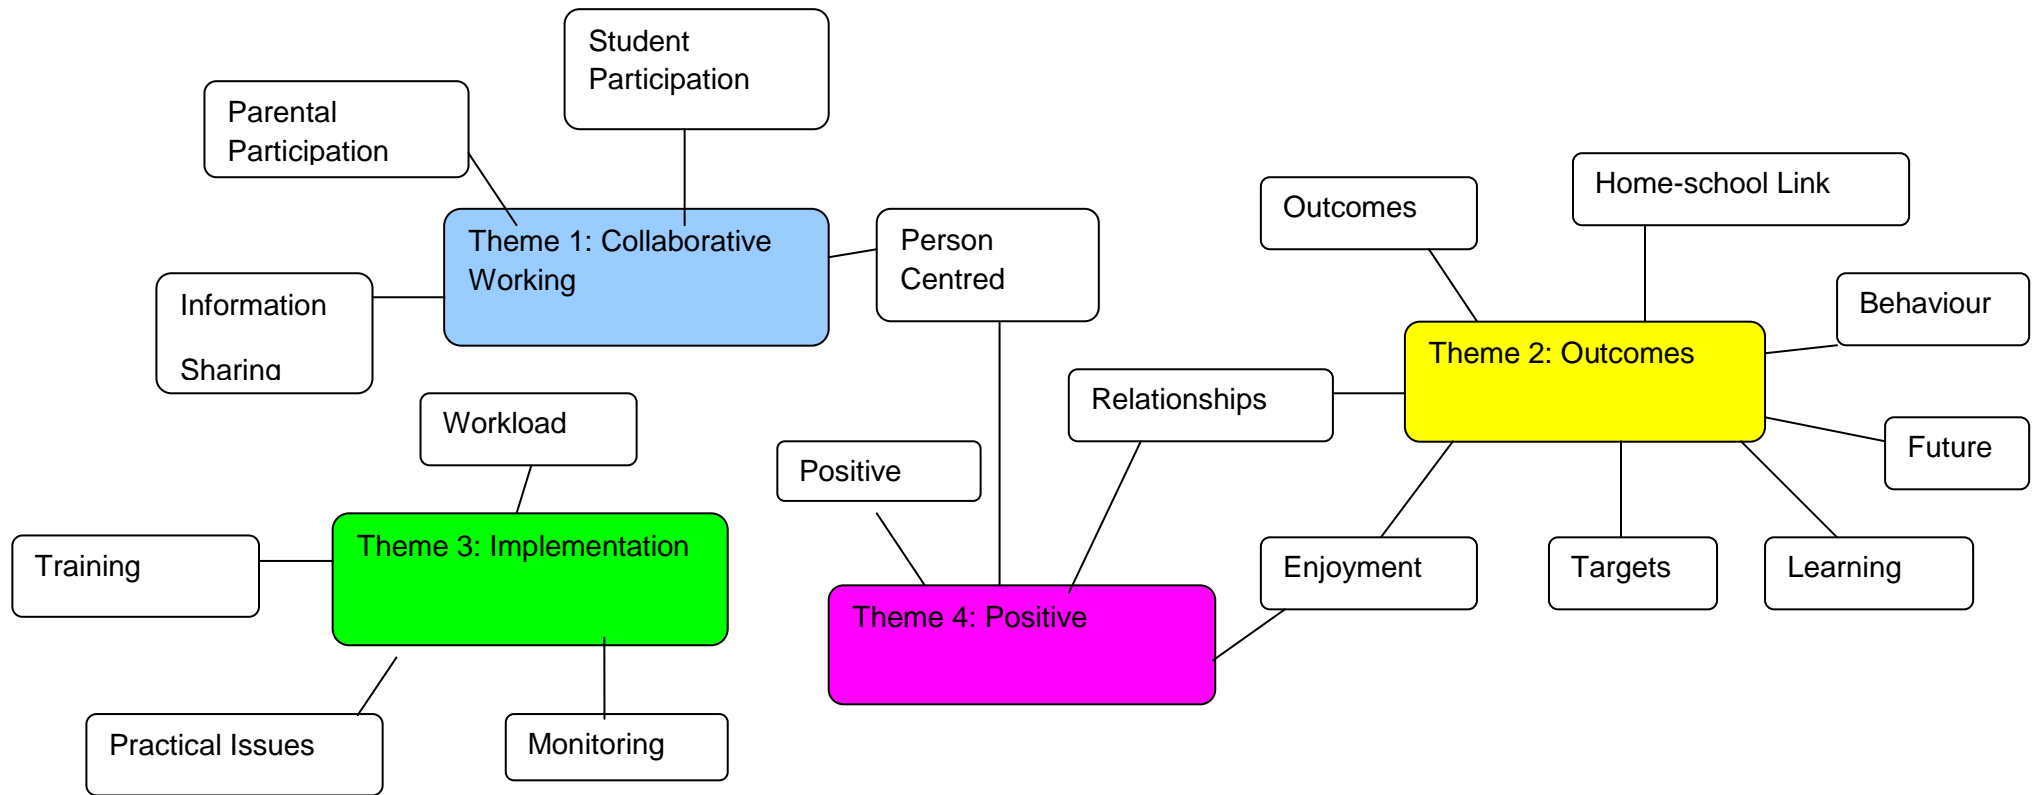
Student Participation

Parental Participation

Theme 1: Collaborative Working

Person Centred

Information Sharing

Outcomes

Home-school Link

Behaviour

Theme 2: Outcomes

Relationships

Future

Workload

Positive

Theme 3: Implementation

Training

Enjoyment

Targets

Learning

Theme 4: Positive

Practical Issues

Monitoring